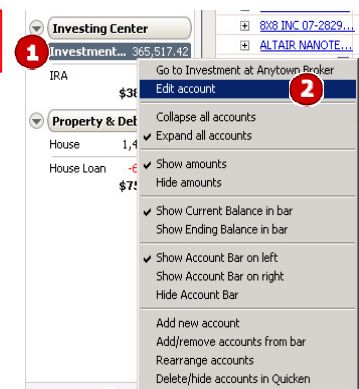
Investing Center
1 Investment... 365,517.42
IRA
$38
Property & Deb
House 1,4
House Loan -6
$75

8X8 INC 07-2829...
ALTAIR NANOTE...

Go to Investment at Anytown Broker
Edit account 2
Collapse all accounts
✔ Expand all accounts
✔ Show amounts
Hide amounts
✔ Show Current Balance in bar
Show Ending Balance in bar
✔ Show Account Bar on left
Show Account Bar on right
Hide Account Bar
Add new account
Add/remove accounts from bar
Rearrange accounts
Delete/hide accounts in Quicken